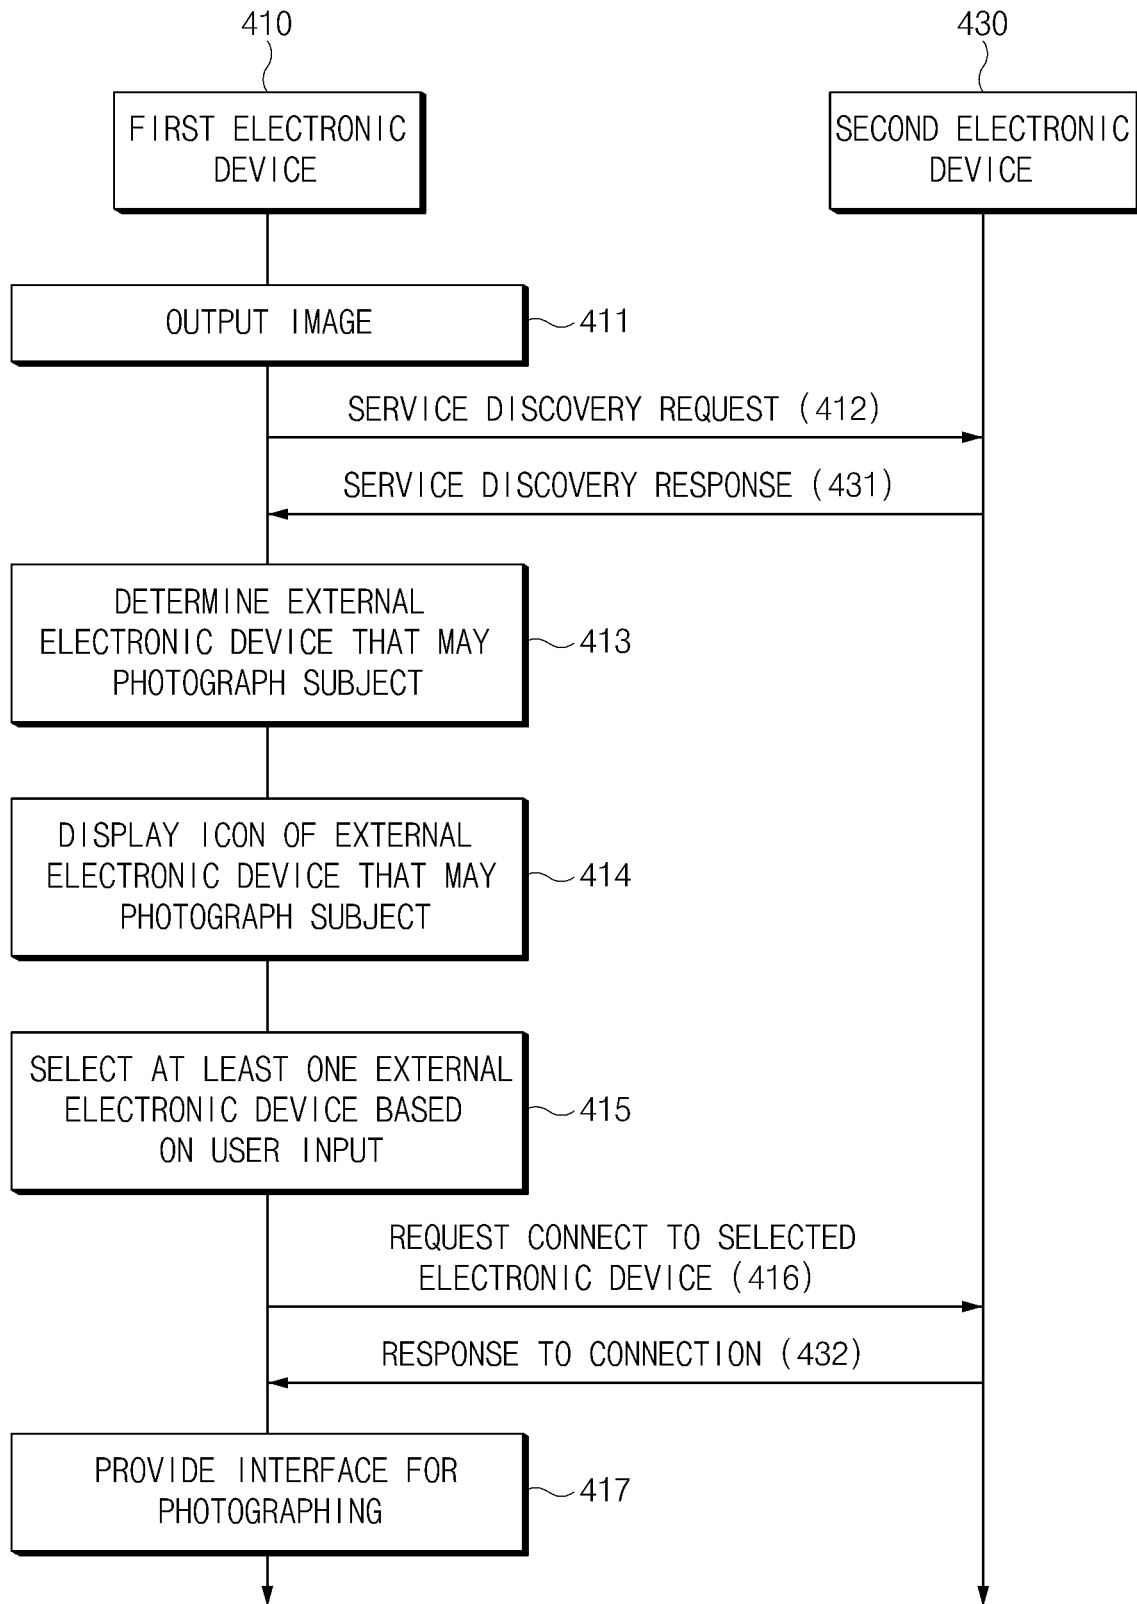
410

430

FIRST ELECTRONIC DEVICE

SECOND ELECTRONIC DEVICE

OUTPUT IMAGE

411

SERVICE DISCOVERY REQUEST (412)

SERVICE DISCOVERY RESPONSE (431)

DETERMINE EXTERNAL ELECTRONIC DEVICE THAT MAY PHOTOGRAPH SUBJECT

413

DISPLAY ICON OF EXTERNAL ELECTRONIC DEVICE THAT MAY PHOTOGRAPH SUBJECT

414

SELECT AT LEAST ONE EXTERNAL ELECTRONIC DEVICE BASED ON USER INPUT

415

REQUEST CONNECT TO SELECTED ELECTRONIC DEVICE (416)

RESPONSE TO CONNECTION (432)

PROVIDE INTERFACE FOR PHOTOGRAPHING

417